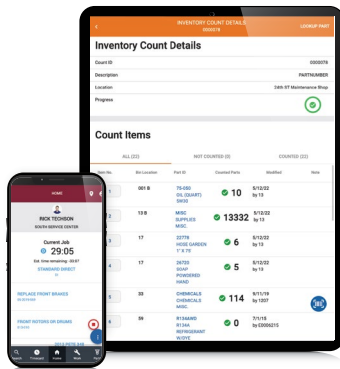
INVENTORY COUNT DETAILS
0000078
LOOKUP PART

Inventory Count Details

Count ID
0000078

Description
PARTNUMBER

Location
24th ST Maintenance Shop

Progress

Count Items

ALL (22)
NOT COUNTED (0)
COUNTED (22)

| Item No. | Bin Location | Part ID | Counted Parts | Modified | Note |
|---|---|---|---|---|---|
| 2 | 001 B | 75-080 OIL (QUART) 5W30 | 10 | 5/12/22 by 13 | |
| 2 | 13 B | MISC SUPPLIES MISC. | 13332 | 5/12/22 by 13 | |
| 4 | 17 | 22778 HOSE GARDEN 1" X 75' | 6 | 5/12/22 by 13 | |
| 4 | 17 | 26720 SOAP POWDERED HAND | 5 | 5/12/22 by 13 | |
| 5 | 33 | CHEMICALS CHEMICALS MISC. | 114 | 9/11/19 by 1207 | |
| 6 | 59 | R134ARS R134A REFRIGERANT W/DYE | 0 | 7/1/18 by E0006215 | |

HOME

RICK TECHSON
85678 SERVICE CENTER

Current Job
29:05
Est. time remaining: -00:07
STANDARD DIRECT

REPLACE FRONT BRAKES

FRONT ROTORS OR DRUMS

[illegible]

Search
Timesheet
Home
Work
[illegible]